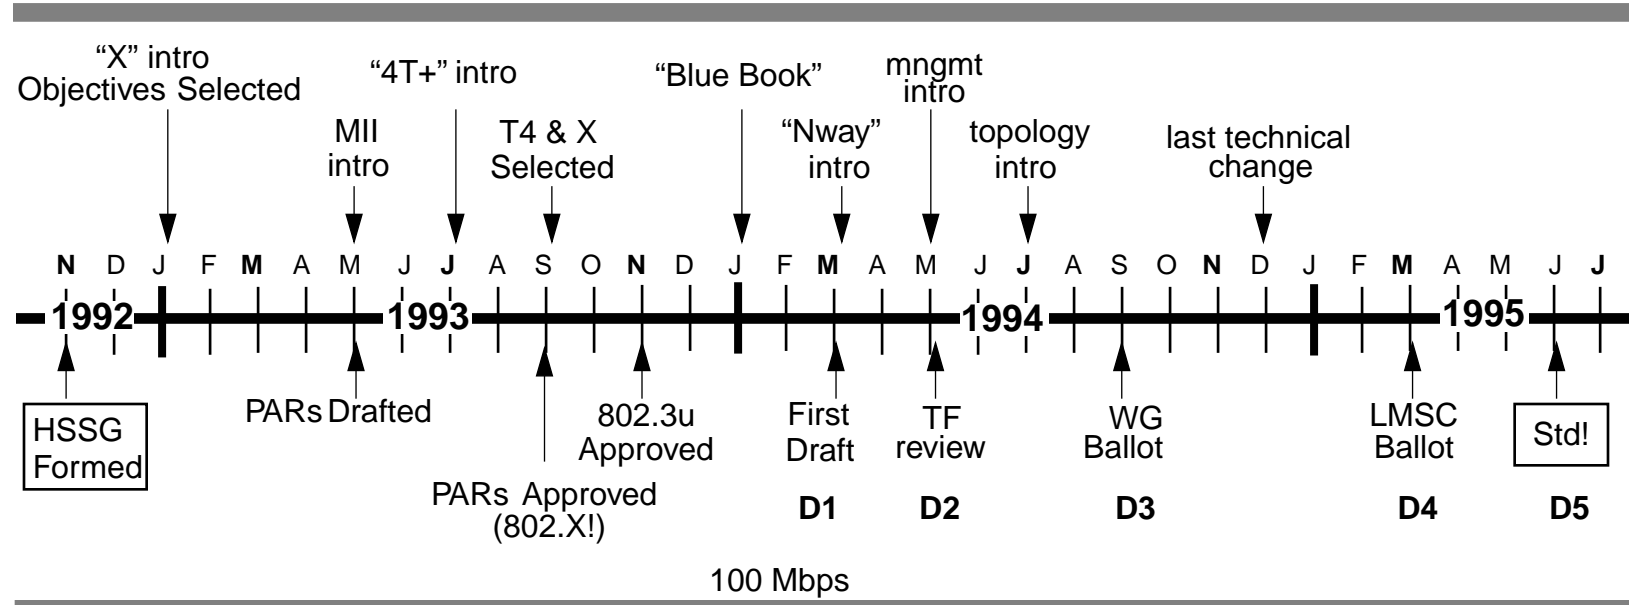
"X" intro
Objectives Selected

"4T+" intro

"Blue Book"

mngmt intro

MII intro

T4 & X Selected

"Nway" intro

topology intro

last technical change

N D J F M A M J J A S O N D J F M A M J J A S O N D J F M A M J J

1992 1993 1994 1995

HSSG Formed

PARs Drafted

PARs Approved (802.X!)

802.3u Approved

First Draft

TF review

WG Ballot

LMSC Ballot

Std!

D1 D2 D3 D4 D5

100 Mbps